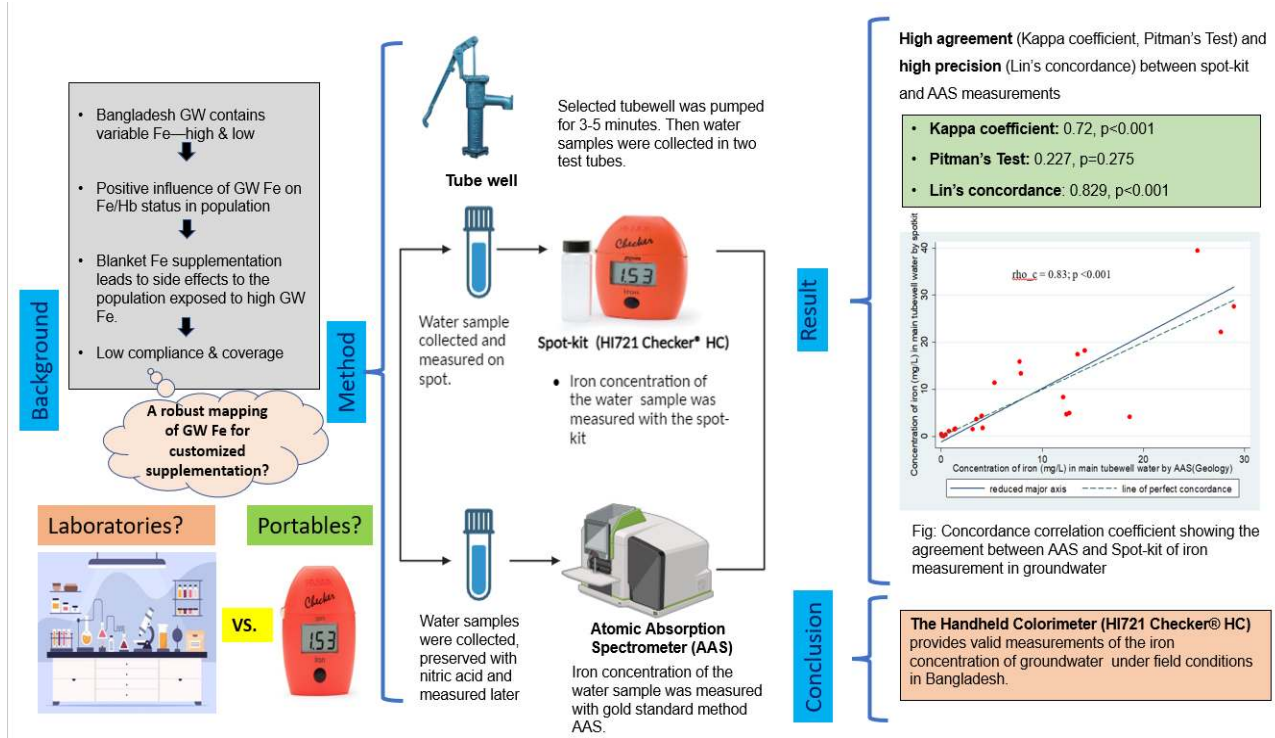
Background

• Bangladesh GW contains variable Fe—high & low

• Positive influence of GW Fe on Fe/Hb status in population

• Blanket Fe supplementation leads to side effects to the population exposed to high GW Fe.

• Low compliance & coverage

A robust mapping of GW Fe for customized supplementation?

Laboratories?

Portables?

VS.

Checker

1.53

Iron

Method

Tube well

Selected tubewell was pumped for 3-5 minutes. Then water samples were collected in two test tubes.

Water sample collected and measured on spot.

Checker

1.53

Spot-kit (HI721 Checker® HC)

• Iron concentration of the water sample was measured with the spot-kit

Water samples were collected, preserved with nitric acid and measured later

Atomic Absorption Spectrometer (AAS)

Iron concentration of the water sample was measured with gold standard method AAS.

Result

**High agreement** (Kappa coefficient, Pitman's Test) and **high precision** (Lin's concordance) between spot-kit and AAS measurements

• **Kappa coefficient:** 0.72, p<0.001

• **Pitman's Test:** 0.227, p=0.275

• **Lin's concordance**: 0.829, p<0.001

rho_c = 0.83; p <0.001

Concentration of iron (mg/L) in main tubewell water by spotkit

40

30

20

10

0

0

10

20

30

Concentration of iron (mg/L) in main tubewell water by AAS(Geology)

reduced major axis

line of perfect concordance

Fig: Concordance correlation coefficient showing the agreement between AAS and Spot-kit of iron measurement in groundwater

Conclusion

**The Handheld Colorimeter (HI721 Checker® HC)** provides valid measurements of the iron concentration of groundwater under field conditions in Bangladesh.